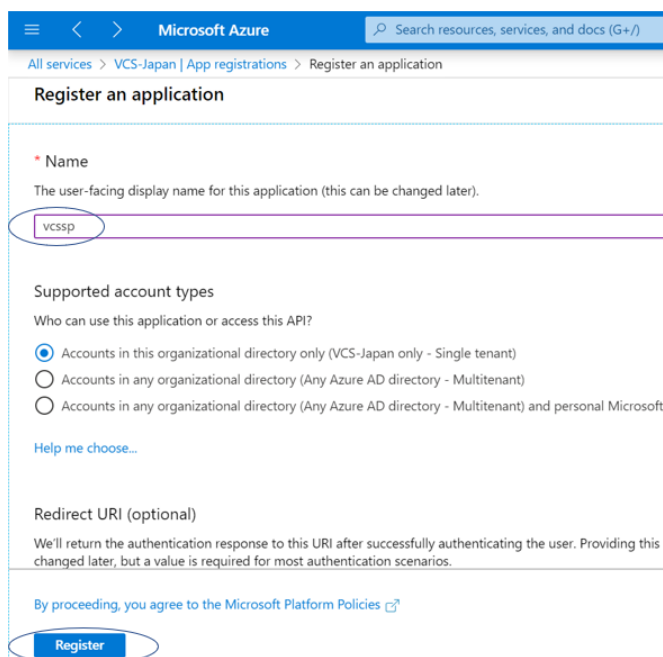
Microsoft Azure

Search resources, services, and docs (G+/)

All services > VCS-Japan | App registrations > Register an application

Register an application

* Name

The user-facing display name for this application (this can be changed later).

vcssp

Supported account types

Who can use this application or access this API?

Accounts in this organizational directory only (VCS-Japan only - Single tenant)

Accounts in any organizational directory (Any Azure AD directory - Multitenant)

Accounts in any organizational directory (Any Azure AD directory - Multitenant) and personal Microsoft

Help me choose...

Redirect URI (optional)

We'll return the authentication response to this URI after successfully authenticating the user. Providing this changed later, but a value is required for most authentication scenarios.

By proceeding, you agree to the Microsoft Platform Policies

Register